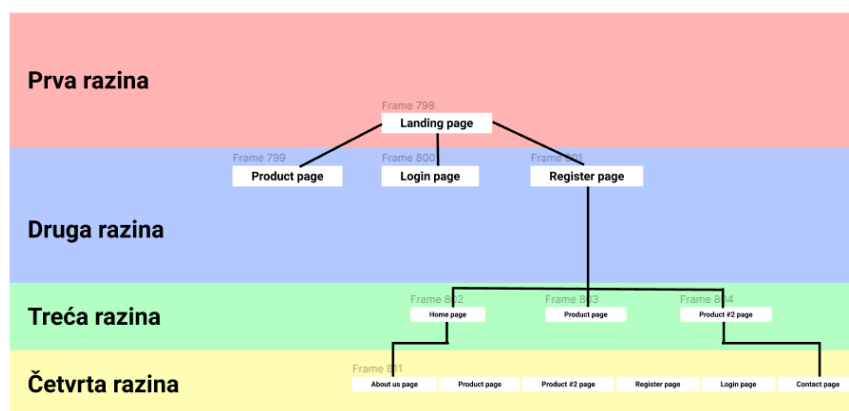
Prva razina

Frame 798
Landing page

Frame 799
Product page

Frame 800
Login page

Frame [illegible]01
Register page

Druga razina

Treća razina

Frame 8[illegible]2
Home page

Frame 8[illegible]3
Product page

Frame 8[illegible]4
Product #2 page

Četvrta razina

Frame 8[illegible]1
About us page
Product page
Product #2 page
Register page
Login page
Contact page